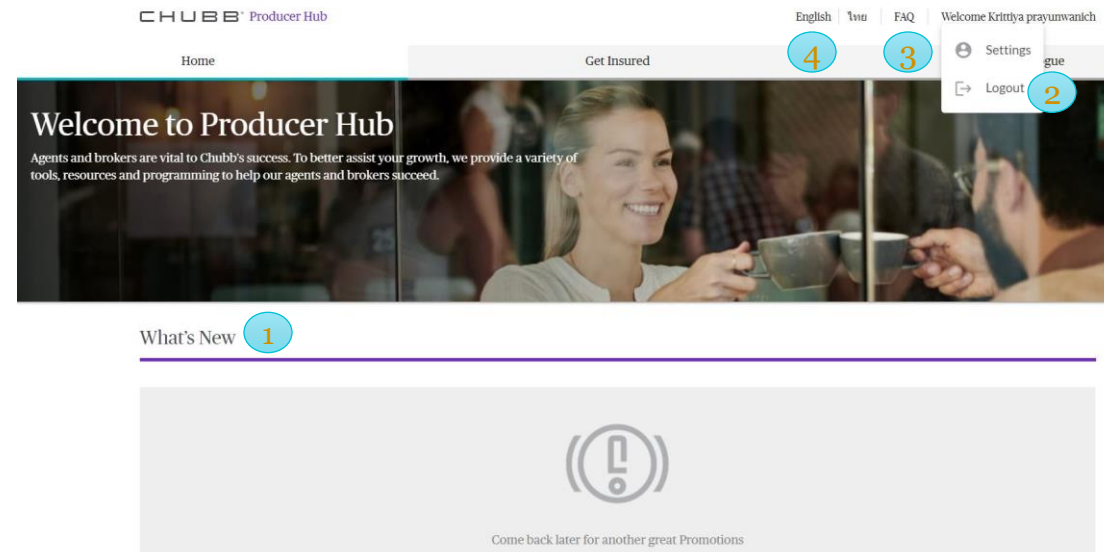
CHUBB Producer Hub

English | ไทย | FAQ | Welcome Krittiya prayunwanich

4 3

Settings

Logout 2

Home

Get Insured

gue

Welcome to Producer Hub

Agents and brokers are vital to Chubb's success. To better assist your growth, we provide a variety of tools, resources and programming to help our agents and brokers succeed.

What's New 1

Come back later for another great Promotions